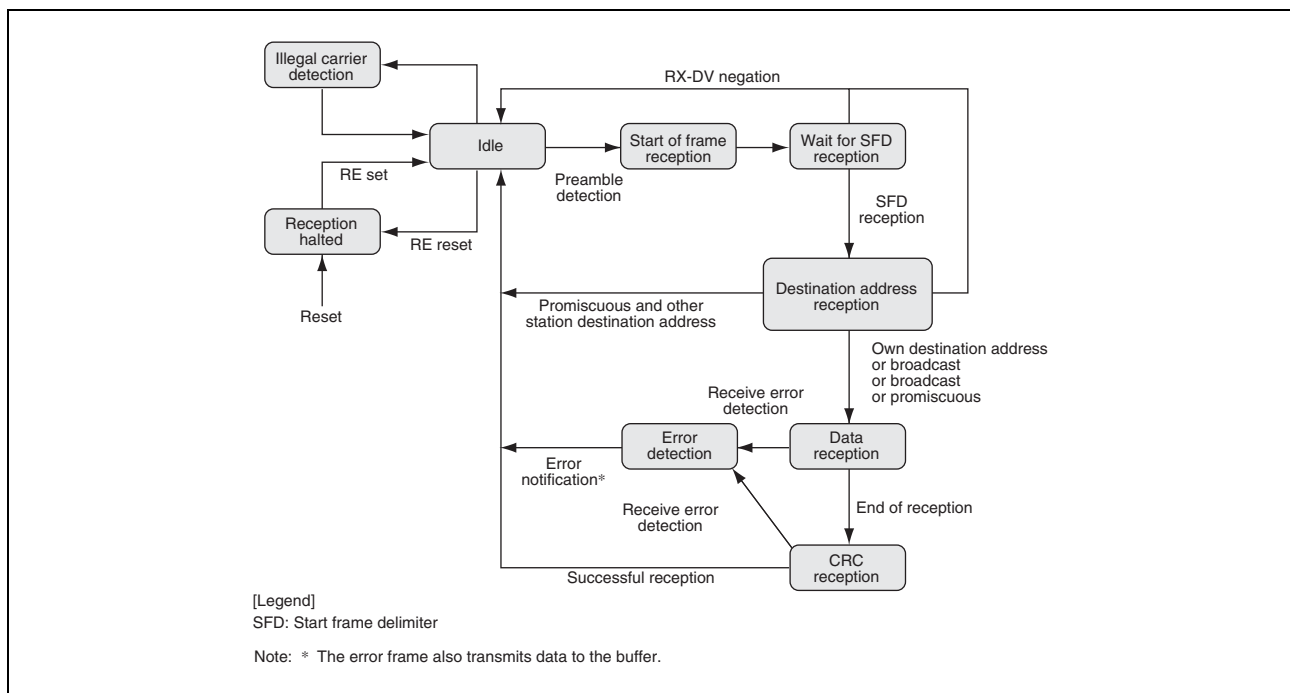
Illegal carrier detection

RX-DV negation

Idle

Start of frame reception

Wait for SFD reception

RE set

Preamble detection

SFD reception

Reception halted

RE reset

Reset

Promiscuous and other station destination address

Destination address reception

Own destination address or broadcast or broadcast or promiscuous

Receive error detection

Error detection

Data reception

Error notification*

Receive error detection

End of reception

CRC reception

Successful reception

[Legend]
SFD: Start frame delimiter

Note: * The error frame also transmits data to the buffer.